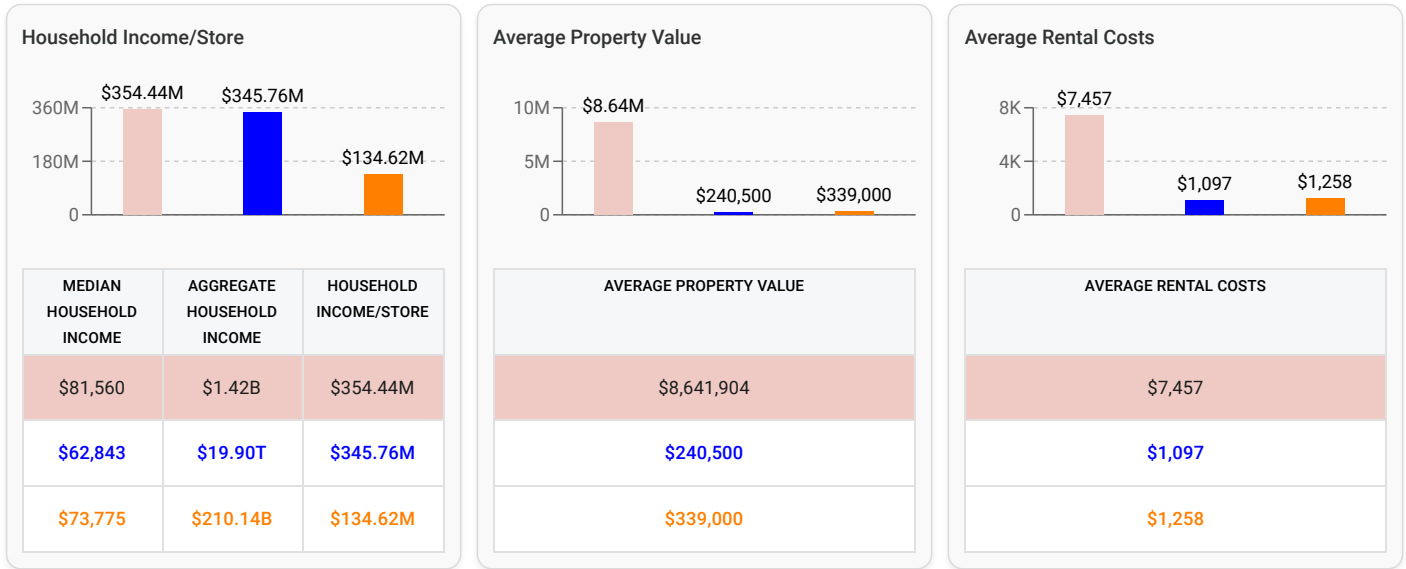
Household Income/Store

360M
180M
0
$354.44M
$345.76M
$134.62M

| MEDIAN HOUSEHOLD INCOME | AGGREGATE HOUSEHOLD INCOME | HOUSEHOLD INCOME/STORE |
|---|---|---|
| $81,560 | $1.42B | $354.44M |
| $62,843 | $19.90T | $345.76M |
| $73,775 | $210.14B | $134.62M |

Average Property Value

10M
5M
0
$8.64M
$240,500
$339,000

| AVERAGE PROPERTY VALUE |
|---|
| $8,641,904 |
| $240,500 |
| $339,000 |

Average Rental Costs

8K
4K
0
$7,457
$1,097
$1,258

| AVERAGE RENTAL COSTS |
|---|
| $7,457 |
| $1,097 |
| $1,258 |